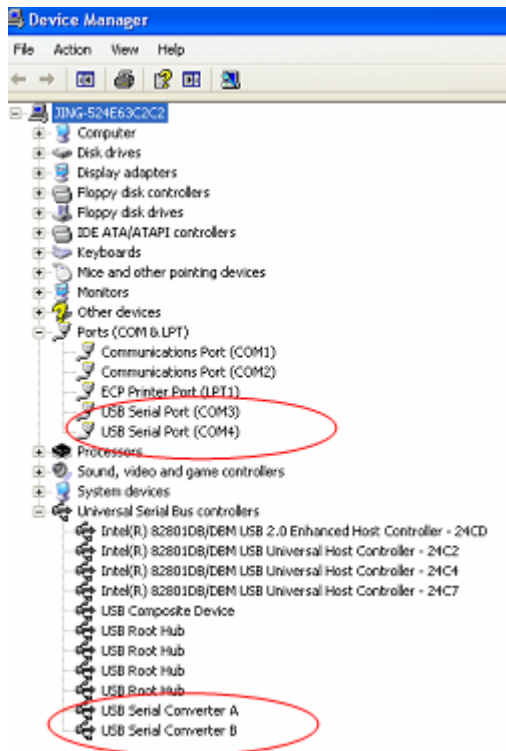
Device Manager

File Action View Help

JING-524E63C2C2
Computer
Disk drives
Display adapters
Floppy disk controllers
Floppy disk drives
IDE ATA/ATAPI controllers
Keyboards
Mice and other pointing devices
Monitors
Other devices
Ports (COM & LPT)
Communications Port (COM1)
Communications Port (COM2)
ECP Printer Port (LPT1)
USB Serial Port (COM3)
USB Serial Port (COM4)
Processors
Sound, video and game controllers
System devices
Universal Serial Bus controllers
Intel(R) 82801DB/DBM USB 2.0 Enhanced Host Controller - 24CD
Intel(R) 82801DB/DBM USB Universal Host Controller - 24C2
Intel(R) 82801DB/DBM USB Universal Host Controller - 24C4
Intel(R) 82801DB/DBM USB Universal Host Controller - 24C7
USB Composite Device
USB Root Hub
USB Root Hub
USB Root Hub
USB Root Hub
USB Serial Converter A
USB Serial Converter B